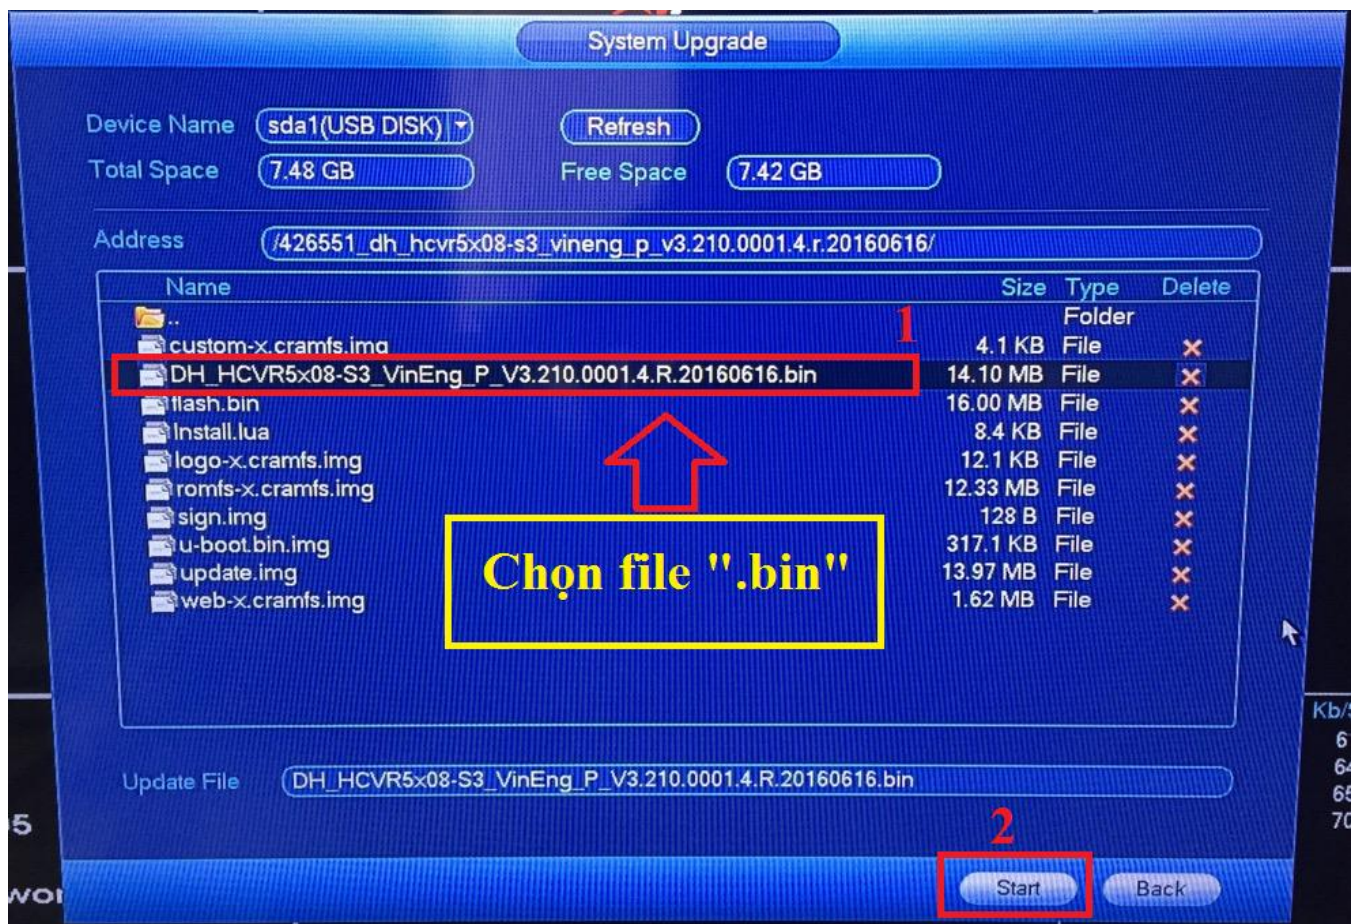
System Upgrade

Device Name sda1(USB DISK)
Refresh
Total Space 7.48 GB
Free Space 7.42 GB

Address /426551_dh_hcvr5x08-s3_vineng_p_v3.210.0001.4.r.20160616/

| Name | Size | Type | Delete |
|---|---|---|---|
| .. | | Folder | |
| custom-x.cramfs.img | 4.1 KB | File | × |
| DH_HCVR5x08-S3_VinEng_P_V3.210.0001.4.R.20160616.bin | 14.10 MB | File | × |
| flash.bin | 16.00 MB | File | × |
| Install.lua | 8.4 KB | File | × |
| logo-x.cramfs.img | 12.1 KB | File | × |
| romfs-x.cramfs.img | 12.33 MB | File | × |
| sign.img | 128 B | File | × |
| u-boot.bin.img | 317.1 KB | File | × |
| update.img | 13.97 MB | File | × |
| web-x.cramfs.img | 1.62 MB | File | × |

1

Chọn file ".bin"

Update File DH_HCVR5x08-S3_VinEng_P_V3.210.0001.4.R.20160616.bin

2

Start Back

Kb/
6
64
65
70
5
wo